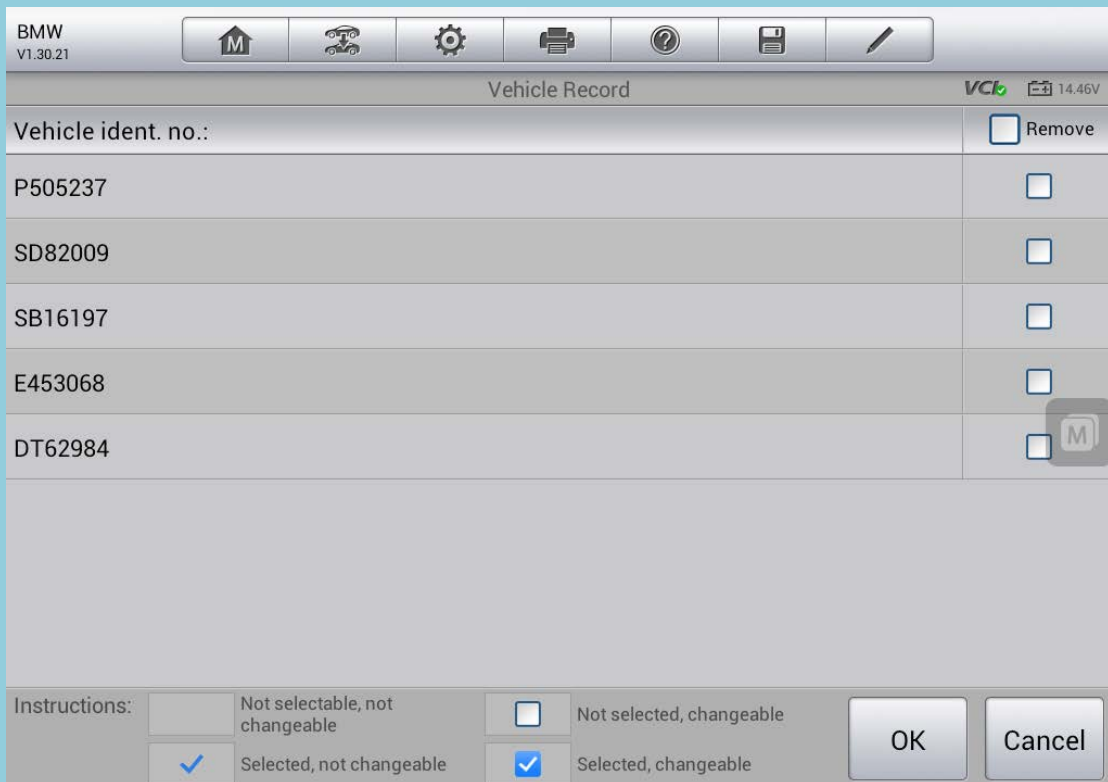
BMW
V1.30.21

M

Vehicle Record

VCI 14.46V

Vehicle ident. no.:

Remove

P505237

SD82009

SB16197

E453068

DT62984

M

Instructions:

Not selectable, not changeable

Not selected, changeable

Selected, not changeable

Selected, changeable

OK

Cancel